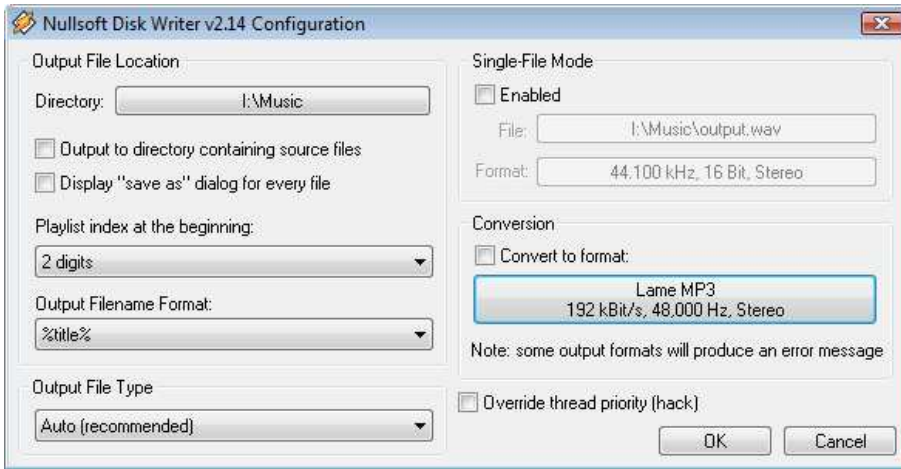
Nullsoft Disk Writer v2.14 Configuration

Output File Location

Directory: I:\Music

Output to directory containing source files

Display "save as" dialog for every file

Playlist index at the beginning:

2 digits

Output Filename Format:

%title%

Output File Type

Auto (recommended)

Single-File Mode

Enabled

File: I:\Music\output.wav

Format: 44.100 kHz, 16 Bit, Stereo

Conversion

Convert to format:

Lame MP3
192 kBit/s, 48,000 Hz, Stereo

Note: some output formats will produce an error message

Override thread priority (hack)

OK

Cancel